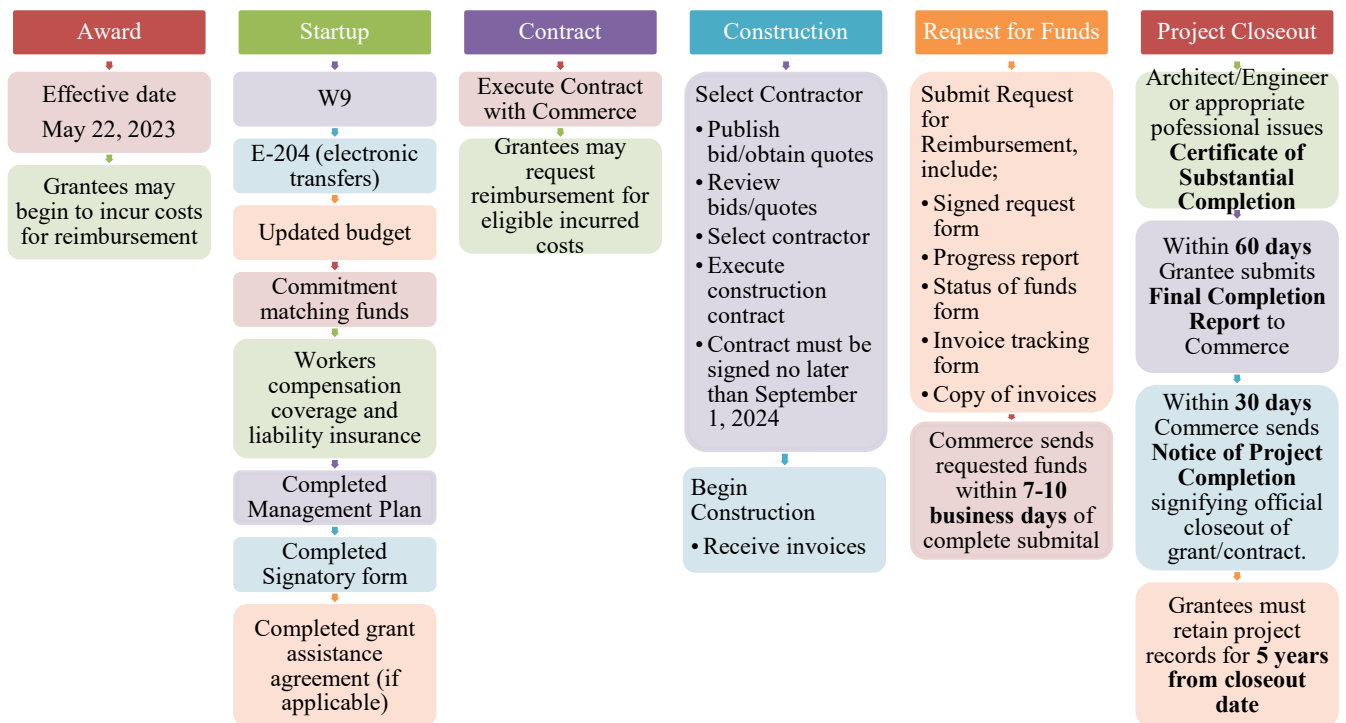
Award

Effective date May 22, 2023

Grantees may begin to incur costs for reimbursement

Startup

W9

E-204 (electronic transfers)

Updated budget

Commitment matching funds

Workers compensation coverage and liability insurance

Completed Management Plan

Completed Signatory form

Completed grant assistance agreement (if applicable)

Contract

Execute Contract with Commerce

Grantees may request reimbursement for eligible incurred costs

Construction

Select Contractor
- Publish bid/obtain quotes
- Review bids/quotes
- Select contractor
- Execute construction contract
- Contract must be signed no later than September 1, 2024

Begin Construction
- Receive invoices

Request for Funds

Submit Request for Reimbursement, include;
- Signed request form
- Progress report
- Status of funds form
- Invoice tracking form
- Copy of invoices

Commerce sends requested funds within **7-10 business days** of complete submital

Project Closeout

Architect/Engineer or appropriate pofessional issues **Certificate of Substantial Completion**

Within **60 days** Grantee submits **Final Completion Report** to Commerce

Within **30 days** Commerce sends **Notice of Project Completion** signifying official closeout of grant/contract.

Grantees must retain project records for **5 years from closeout date**